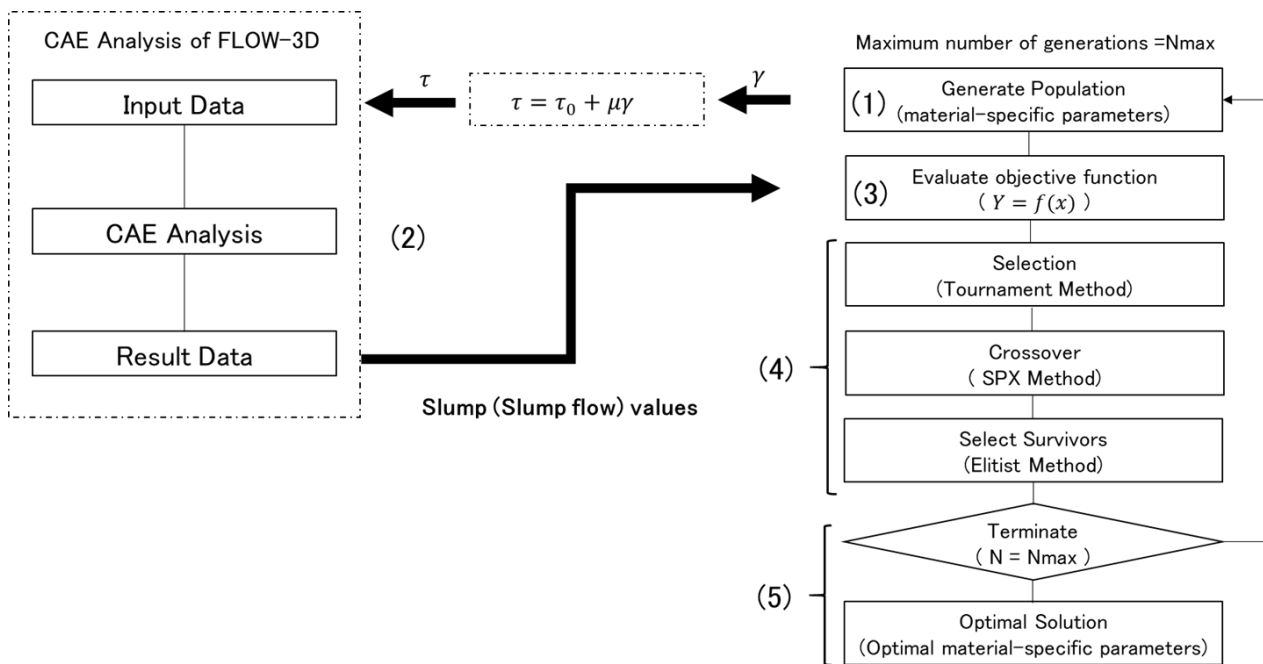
CAE Analysis of FLOW-3D

Input Data

CAE Analysis

Result Data

$\tau$

$\tau = \tau_0 + \mu\gamma$

$\gamma$

(2)

Slump (Slump flow) values

Maximum number of generations =Nmax

(1) Generate Population (material-specific parameters)

(3) Evaluate objective function ( $Y = f(x)$ )

(4)

Selection (Tournament Method)

Crossover ( SPX Method)

Select Survivors (Elitist Method)

(5)

Terminate ( N = Nmax )

Optimal Solution (Optimal material-specific parameters)